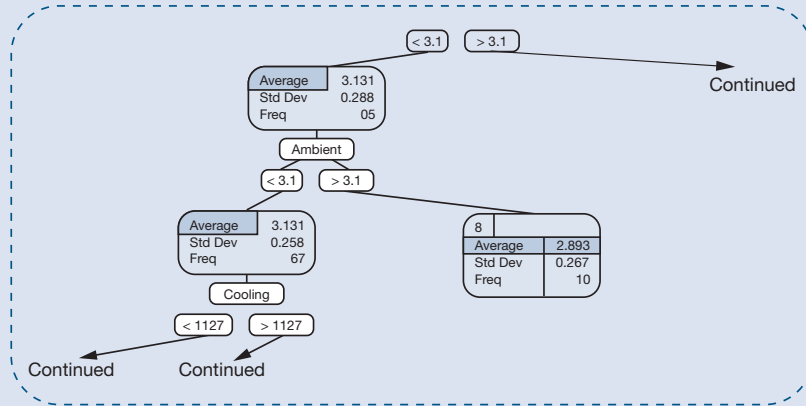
< 3.1
> 3.1

Continued

| Average | 3.131 |
|---|---|
| Std Dev | 0.288 |
| Freq | 05 |

Ambient

< 3.1
> 3.1

| Average | 3.131 |
|---|---|
| Std Dev | 0.258 |
| Freq | 67 |

| 8 | |
|---|---|
| Average | 2.893 |
| Std Dev | 0.267 |
| Freq | 10 |

Cooling

< 1127
> 1127

Continued
Continued